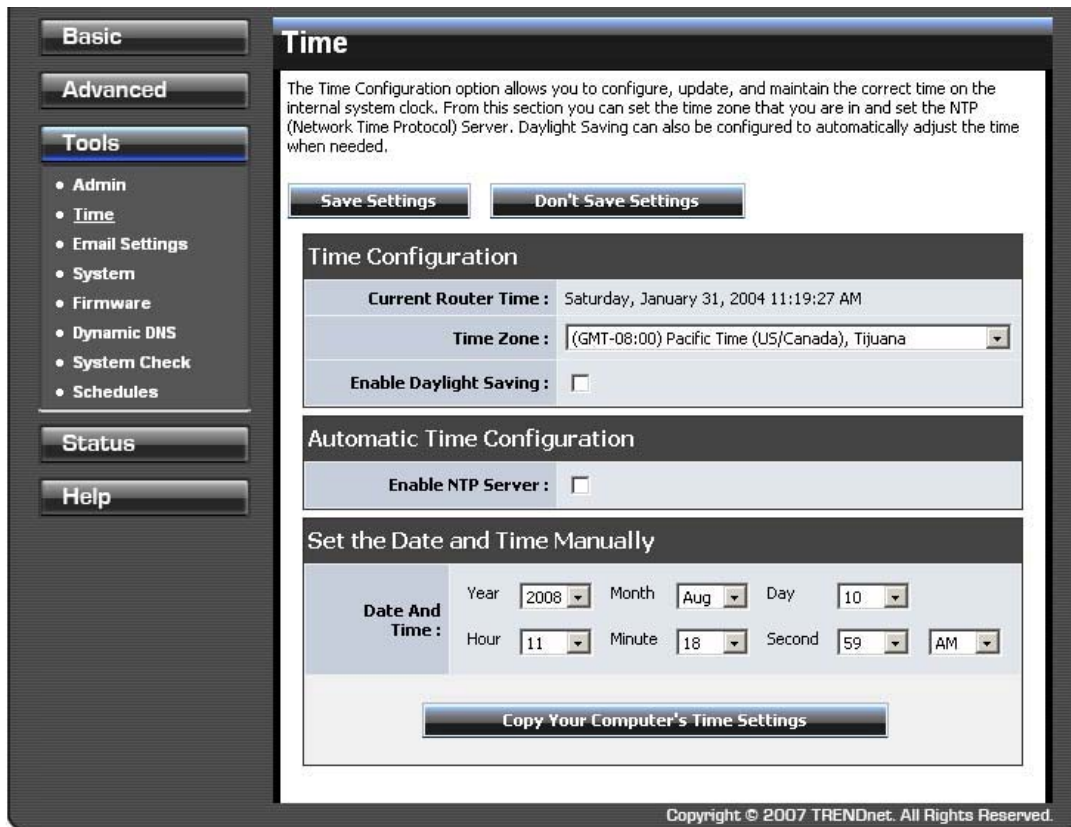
Basic

Advanced

Tools

• Admin
• Time
• Email Settings
• System
• Firmware
• Dynamic DNS
• System Check
• Schedules

Status

Help

Time

The Time Configuration option allows you to configure, update, and maintain the correct time on the internal system clock. From this section you can set the time zone that you are in and set the NTP (Network Time Protocol) Server. Daylight Saving can also be configured to automatically adjust the time when needed.

Save Settings    Don't Save Settings

Time Configuration

| | |
|---|---|
| Current Router Time : | Saturday, January 31, 2004 11:19:27 AM |
| Time Zone : | (GMT-08:00) Pacific Time (US/Canada), Tijuana |
| Enable Daylight Saving : | |

Automatic Time Configuration

| | |
|---|---|
| Enable NTP Server : | |

Set the Date and Time Manually

| | | | | | | | |
|---|---|---|---|---|---|---|---|
| Date And Time : | Year | 2008 | Month | Aug | Day | 10 | |
| | Hour | 11 | Minute | 18 | Second | 59 | AM |

Copy Your Computer's Time Settings

Copyright © 2007 TRENDnet. All Rights Reserved.